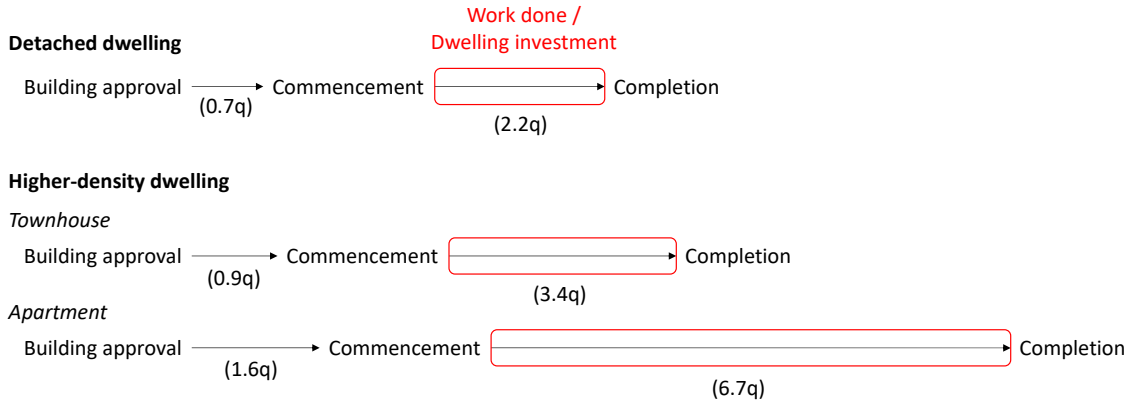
Work done /
Dwelling investment

**Detached dwelling**

Building approval → Commencement → Completion
(0.7q) (2.2q)

**Higher-density dwelling**

*Townhouse*

Building approval → Commencement → Completion
(0.9q) (3.4q)

*Apartment*

Building approval → Commencement → Completion
(1.6q) (6.7q)